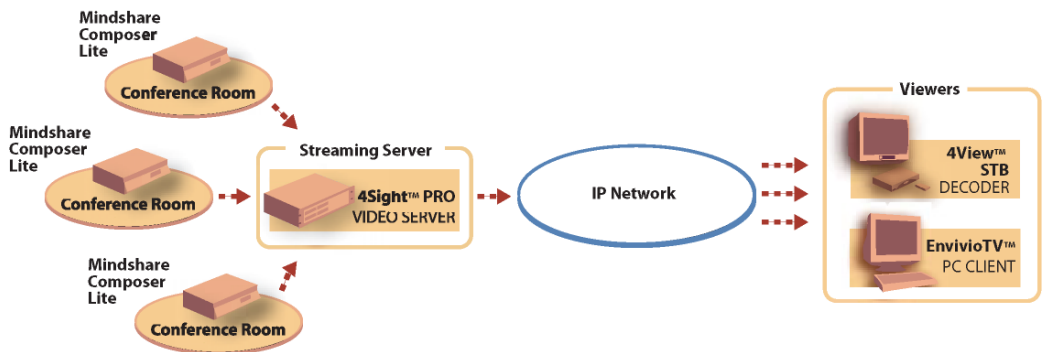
Mindshare Composer Lite

Conference Room

Mindshare Composer Lite

Conference Room

Mindshare Composer Lite

Conference Room

Streaming Server

4Sight™ PRO VIDEO SERVER

IP Network

Viewers

4View™ STB DECODER

EnvivioTV™ PC CLIENT